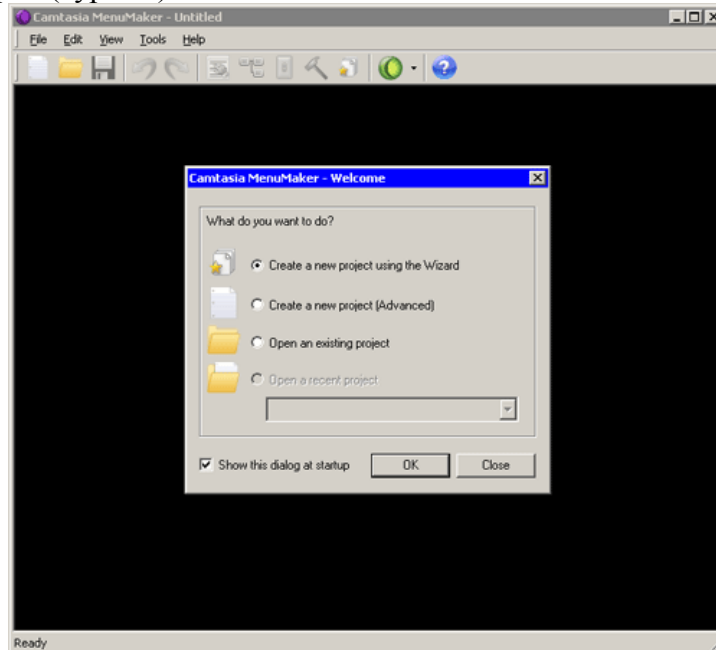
Camtasia MenuMaker - Untitled

File Edit View Tools Help

Camtasia MenuMaker - Welcome

What do you want to do?

Create a new project using the Wizard

Create a new project (Advanced)

Open an existing project

Open a recent project

Show this dialog at startup

OK

Close

Ready